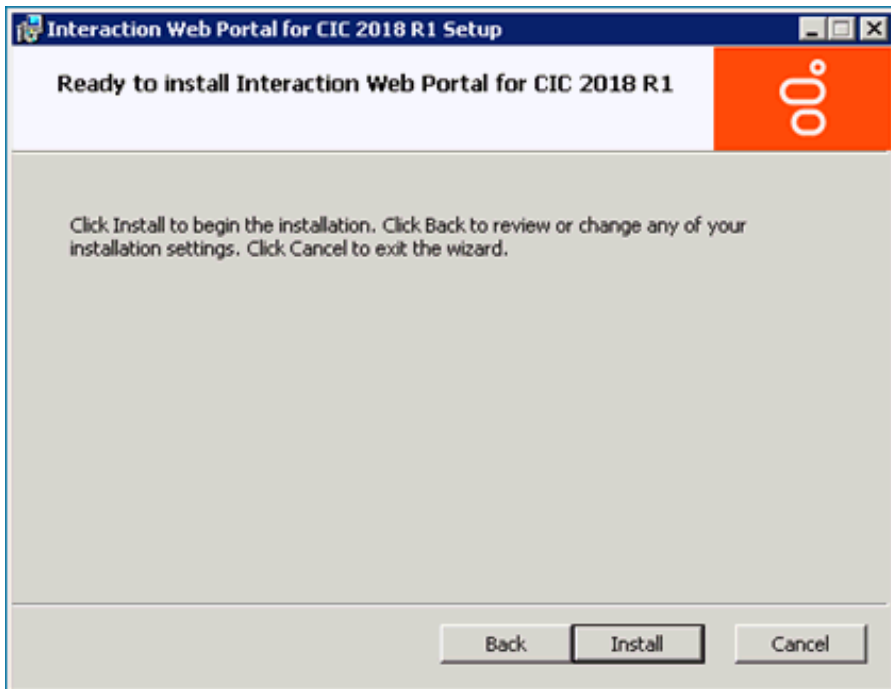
Interaction Web Portal for CIC 2018 R1 Setup

Ready to install Interaction Web Portal for CIC 2018 R1

Click Install to begin the installation. Click Back to review or change any of your installation settings. Click Cancel to exit the wizard.

Back Install Cancel